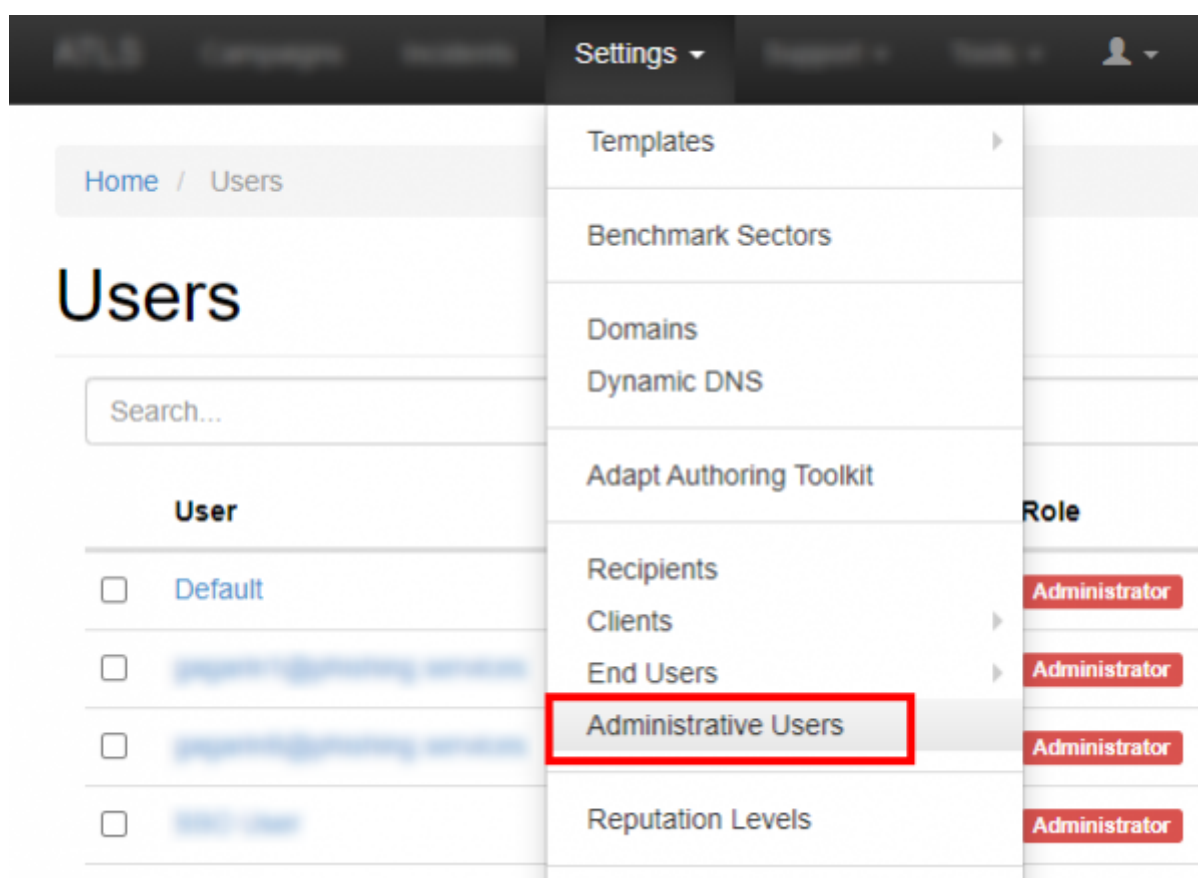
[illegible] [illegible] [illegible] Settings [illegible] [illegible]

Home / Users

Users

Search...

Templates

Benchmark Sectors

Domains
Dynamic DNS

Adapt Authoring Toolkit

Recipients
Clients
End Users
Administrative Users

Reputation Levels

| | User | Role |
|---|---|---|
| | Default | Administrator |
| | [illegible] | Administrator |
| | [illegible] | Administrator |
| | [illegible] | Administrator |